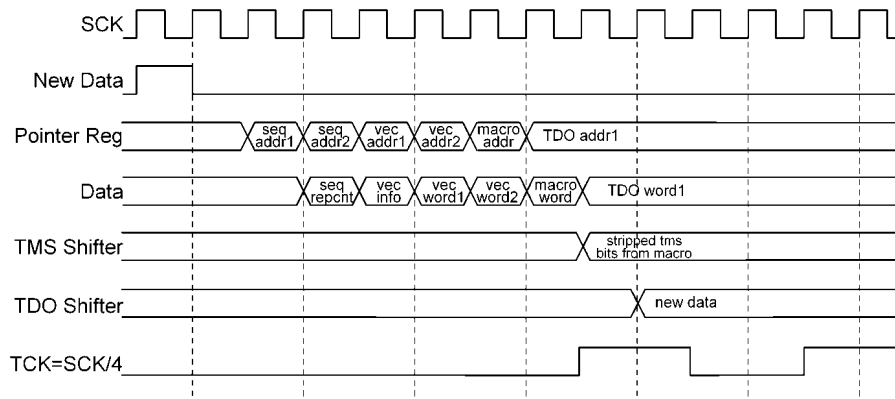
SCK

New Data

Pointer Reg
seq addr1
seq addr2
vec addr1
vec addr2
macro addr
TDO addr1

Data
seq repcnt
vec info
vec word1
vec word2
macro word
TDO word1

TMS Shifter
stripped tms bits from macro

TDO Shifter
new data

TCK=SCK/4